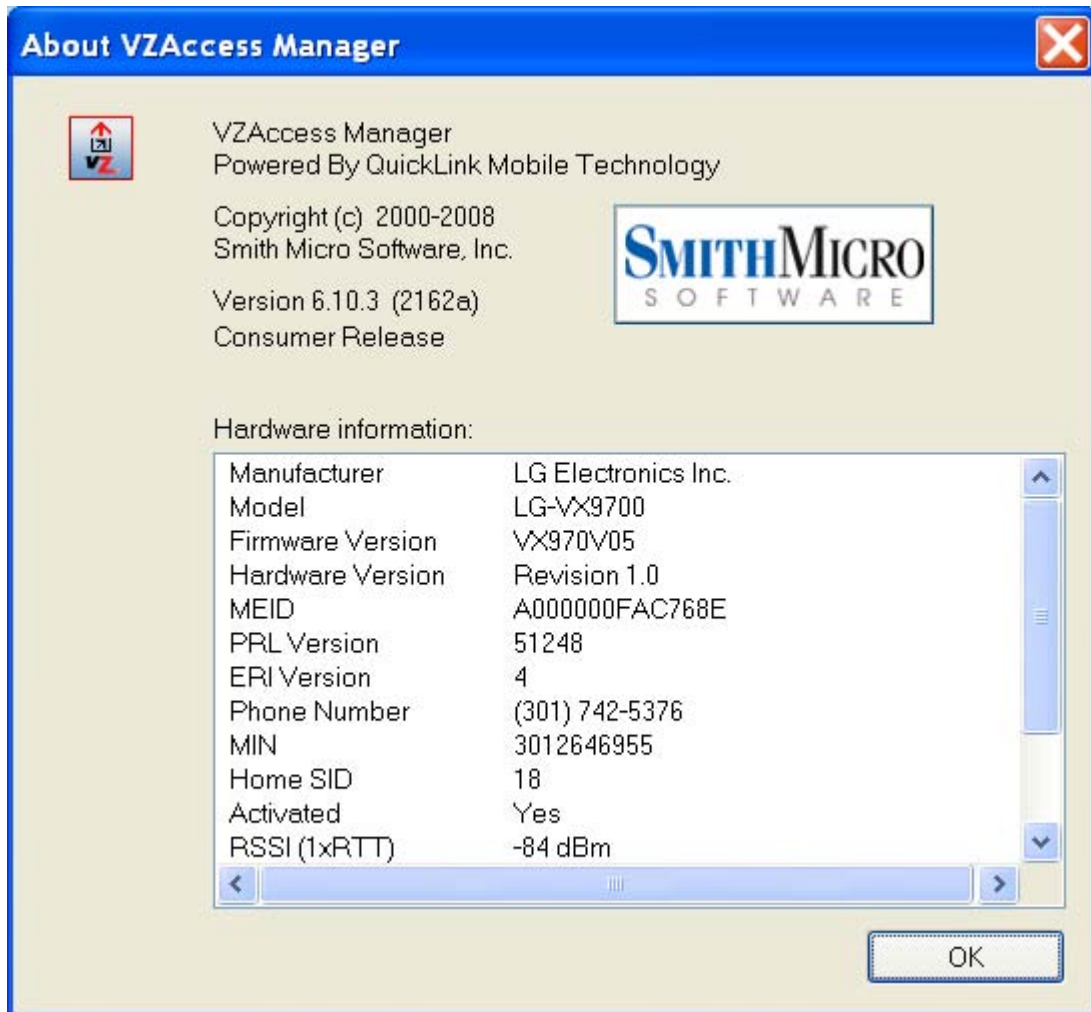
About VZAccess Manager

VZAccess Manager
Powered By QuickLink Mobile Technology

Copyright (c) 2000-2008
Smith Micro Software, Inc.

SMITHMICRO
SOFTWARE

Version 6.10.3 (2162a)
Consumer Release

Hardware information:

| | |
|---|---|
| Manufacturer | LG Electronics Inc. |
| Model | LG-VX9700 |
| Firmware Version | VX970V05 |
| Hardware Version | Revision 1.0 |
| MEID | A000000FAC768E |
| PRL Version | 51248 |
| ERI Version | 4 |
| Phone Number | (301) 742-5376 |
| MIN | 3012646955 |
| Home SID | 18 |
| Activated | Yes |
| RSSI (1xRTT) | -84 dBm |

OK